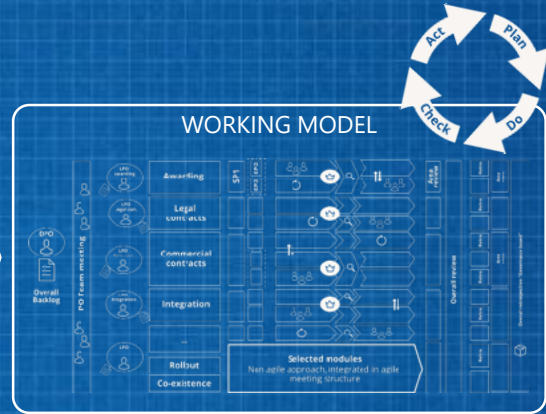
Act
Plan
Check
Do

WORKING MODEL

DPO
Overall Backlog
PO Team meeting
LPO Awarding
LPO Legal
LPO Commercial
LPO Integration
LPO
Awarding
Legal contracts
Commercial contracts
Integration
...
Rollout
Co-existence
SP1
SP2
SP3
Area review
Overall review
Selected modules
Non agile approach, integrated in agile meeting structure